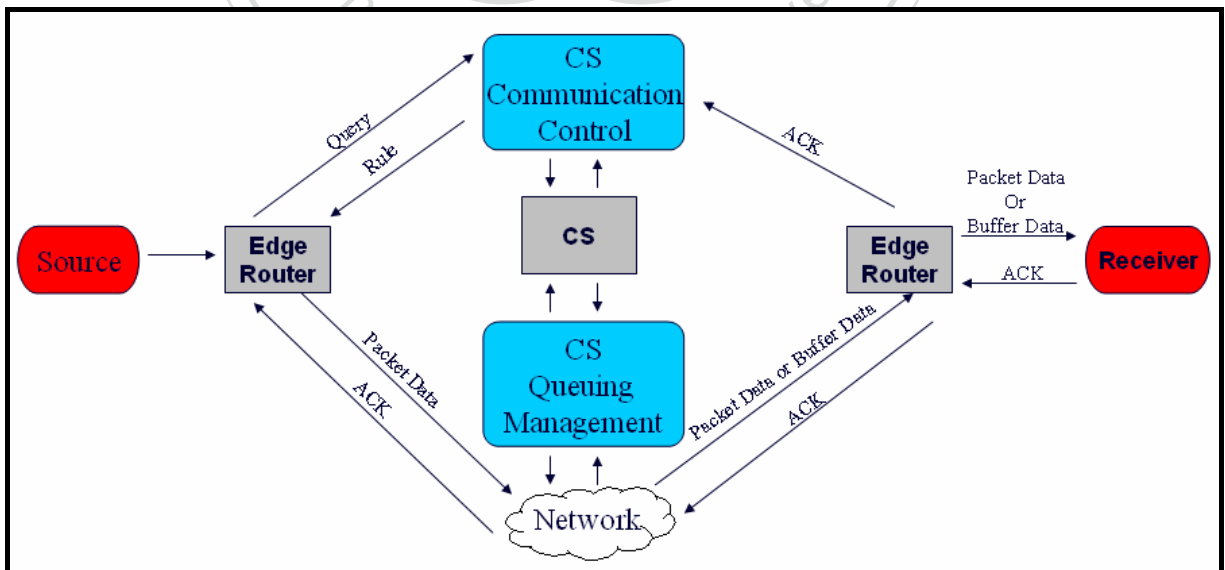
CS Communication Control

Query

Rule

ACK

Packet Data Or Buffer Data

Source

Edge Router

CS

Edge Router

Receiver

ACK

Packet Data

ACK

CS Queuing Management

Packet Data or Buffer Data

ACK

Network